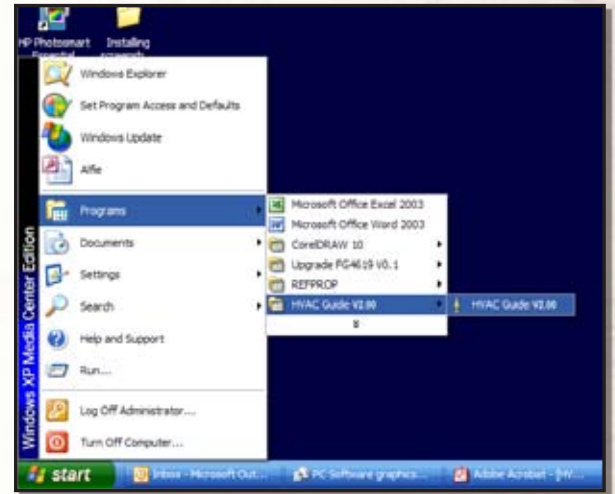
HP Photosmart Essential

Installing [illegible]

Windows Explorer

Set Program Access and Defaults

Windows Update

Alfie

Programs

Documents

Settings

Search

Help and Support

Run...

Log Off Administrator...

Turn Off Computer...

Windows XP Media Center Edition

Microsoft Office Excel 2003

Microsoft Office Word 2003

CorelDRAW 10

Upgrade FG4619 V0.1

REFPROP

HVAC Guide V2.00

8

HVAC Guide V2.00

start

Inbox - Microsoft Out...

PC Software graphics...

Adobe Acrobat - [HV...